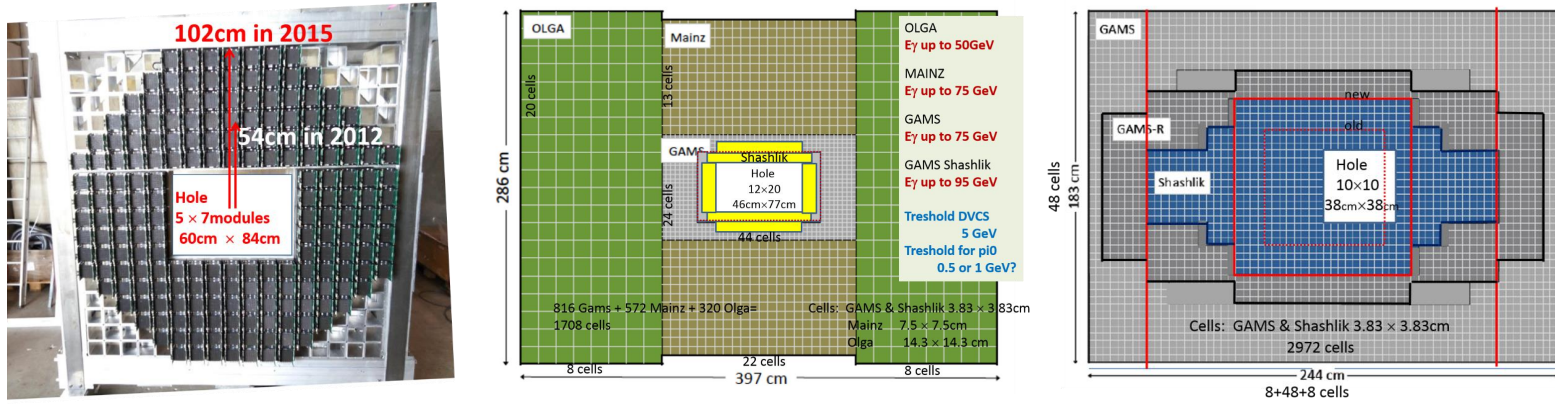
102cm in 2015

54cm in 2012

Hole
5 × 7modules
60cm × 84cm

OLGA

Mainz

20 cells

13 cells

286 cm

GAMS

Shashlik

Hole
12×20
46cm×77cm

24 cells

44 cells

OLGA
Eγ up to 50GeV

MAINZ
Eγ up to 75 GeV

GAMS
Eγ up to 75 GeV

GAMS Shashlik
Eγ up to 95 GeV

Treshold DVCS
5 GeV
Treshold for pi0
0.5 or 1 GeV?

816 Gams + 572 Mainz + 320 Olga=
1708 cells

Cells: GAMS & Shashlik 3.83 × 3.83cm
Mainz 7.5 × 7.5cm
Olga 14.3 × 14.3 cm

8 cells

22 cells

8 cells

397 cm

GAMS

new

old

GAMS-R

Shashlik

Hole
10×10
38cm×38cm

48 cells

183 cm

Cells: GAMS & Shashlik 3.83 × 3.83cm
2972 cells

244 cm
8+48+8 cells